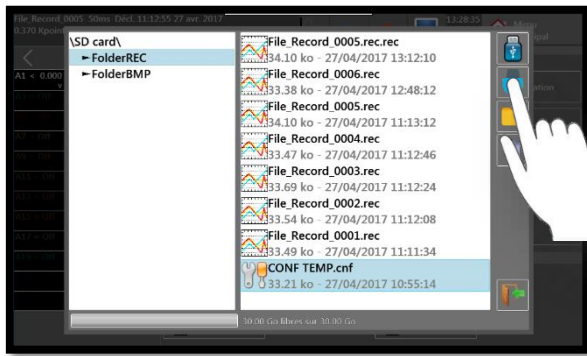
File_Record_0005 50ms Décl. 11:12:55 27 avr. 2017
8.370 Kpoint

13:28:35

A1 < 0.00

\SD card\
►FolderREC
►FolderBMP

File_Record_0005.rec.rec
34.10 ko - 27/04/2017 13:12:10
File_Record_0006.rec
33.38 ko - 27/04/2017 12:48:12
File_Record_0005.rec
34.10 ko - 27/04/2017 11:13:12
File_Record_0004.rec
33.47 ko - 27/04/2017 11:12:46
File_Record_0003.rec
33.69 ko - 27/04/2017 11:12:24
File_Record_0002.rec
33.54 ko - 27/04/2017 11:12:08
File_Record_0001.rec
33.49 ko - 27/04/2017 11:11:34
CONF TEMP.cnf
33.21 ko - 27/04/2017 10:55:14

30.00 Go libres sur 30.00 Go